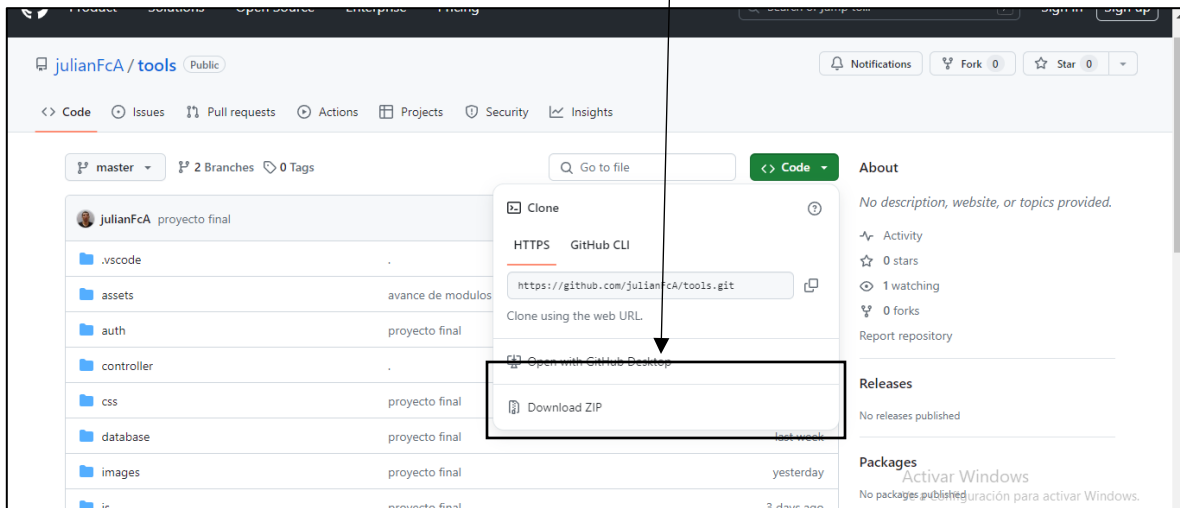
Product Solutions Open Source Enterprise Pricing Search or jump to... Sign in Sign up

julianFcA / tools Public

Notifications Fork 0 Star 0

Code Issues Pull requests Actions Projects Security Insights

master 2 Branches 0 Tags

Go to file

Code

julianFcA proyecto final

| | |
|---|---|
| .vscode | . |
| assets | avance de modulos |
| auth | proyecto final |
| controller | . |
| css | proyecto final |
| database | proyecto final |
| images | proyecto final |
| js | proyecto final |

last week
yesterday
3 days ago

Clone

HTTPS GitHub CLI

https://github.com/julianFcA/tools.git

Clone using the web URL.

Open with GitHub Desktop

Download ZIP

About

No description, website, or topics provided.

Activity
0 stars
1 watching
0 forks
Report repository

Releases

No releases published

Packages

No packages published

Activar Windows
Ve a Configuración para activar Windows.